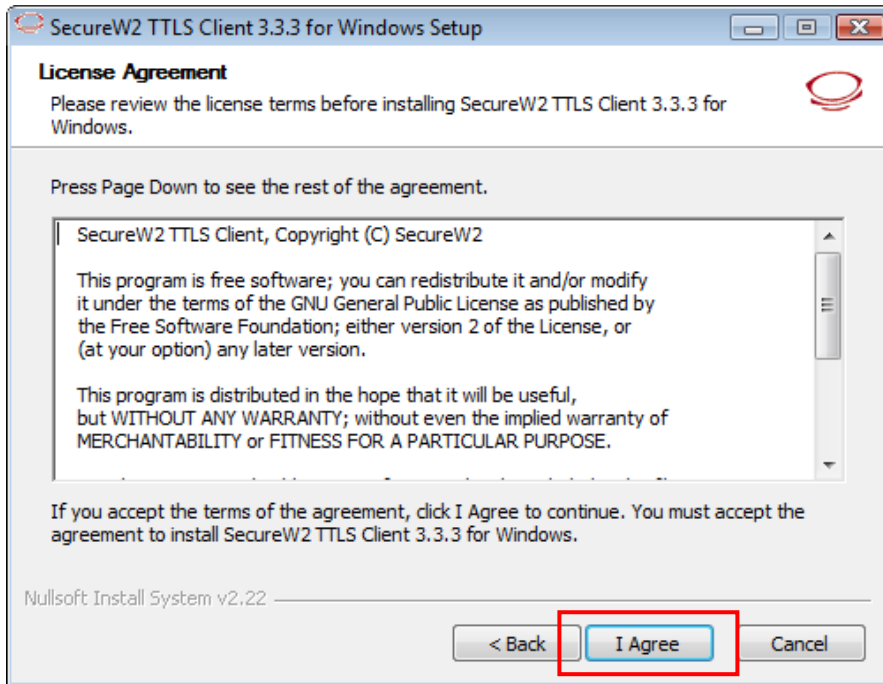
SecureW2 TTLS Client 3.3.3 for Windows Setup

License Agreement
Please review the license terms before installing SecureW2 TTLS Client 3.3.3 for Windows.

Press Page Down to see the rest of the agreement.

SecureW2 TTLS Client, Copyright (C) SecureW2

This program is free software; you can redistribute it and/or modify it under the terms of the GNU General Public License as published by the Free Software Foundation; either version 2 of the License, or (at your option) any later version.

This program is distributed in the hope that it will be useful, but WITHOUT ANY WARRANTY; without even the implied warranty of MERCHANTABILITY or FITNESS FOR A PARTICULAR PURPOSE.

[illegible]

If you accept the terms of the agreement, click I Agree to continue. You must accept the agreement to install SecureW2 TTLS Client 3.3.3 for Windows.

Nullsoft Install System v2.22

< Back
I Agree
Cancel